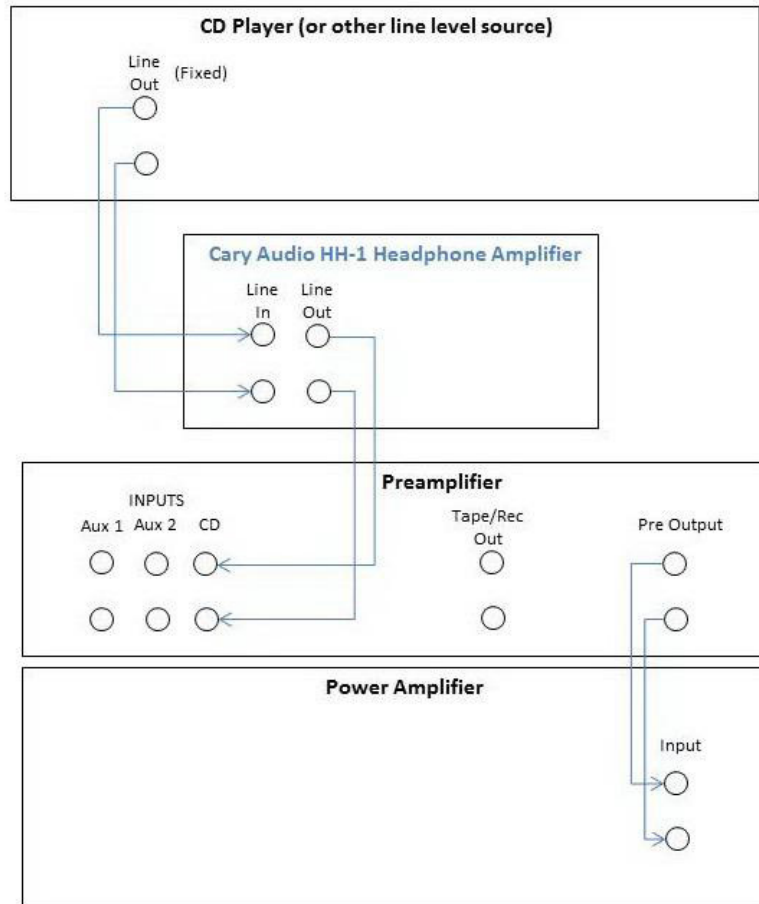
CD Player (or other line level source)

Line Out (Fixed)

Cary Audio HH-1 Headphone Amplifier

Line In

Line Out

Preamplifier

INPUTS

Aux 1 Aux 2 CD

Tape/Rec Out

Pre Output

Power Amplifier

Input